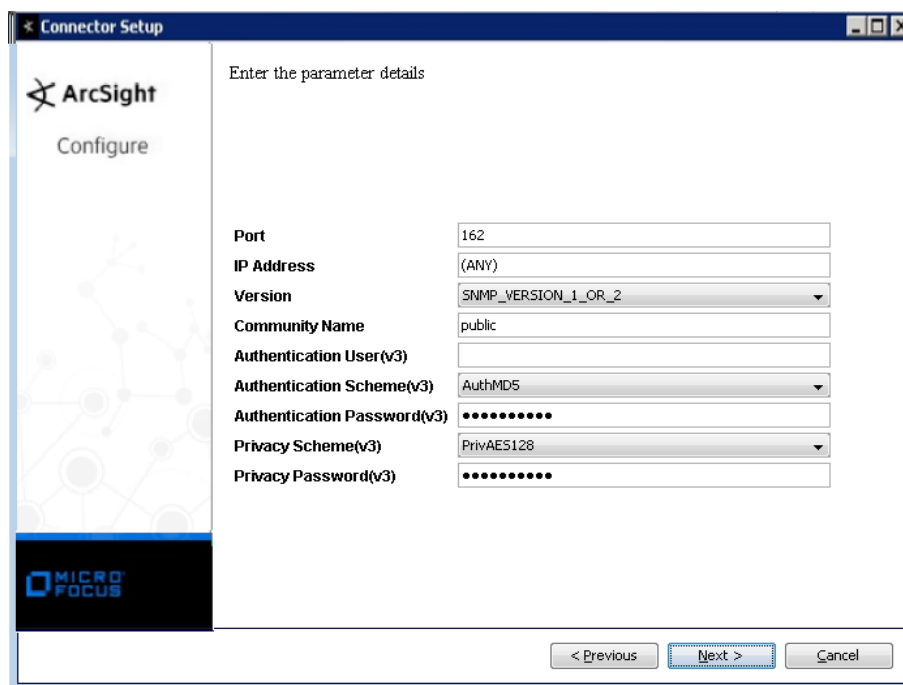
Connector Setup

ArcSight

Configure

Enter the parameter details

| | |
|---|---|
| Port | 162 |
| IP Address | (ANY) |
| Version | SNMP_VERSION_1_OR_2 |
| Community Name | public |
| Authentication User(v3) | |
| Authentication Scheme(v3) | AuthMD5 |
| Authentication Password(v3) | •••••••••• |
| Privacy Scheme(v3) | PrivAES128 |
| Privacy Password(v3) | •••••••••• |

MICRO FOCUS

< Previous Next > Cancel